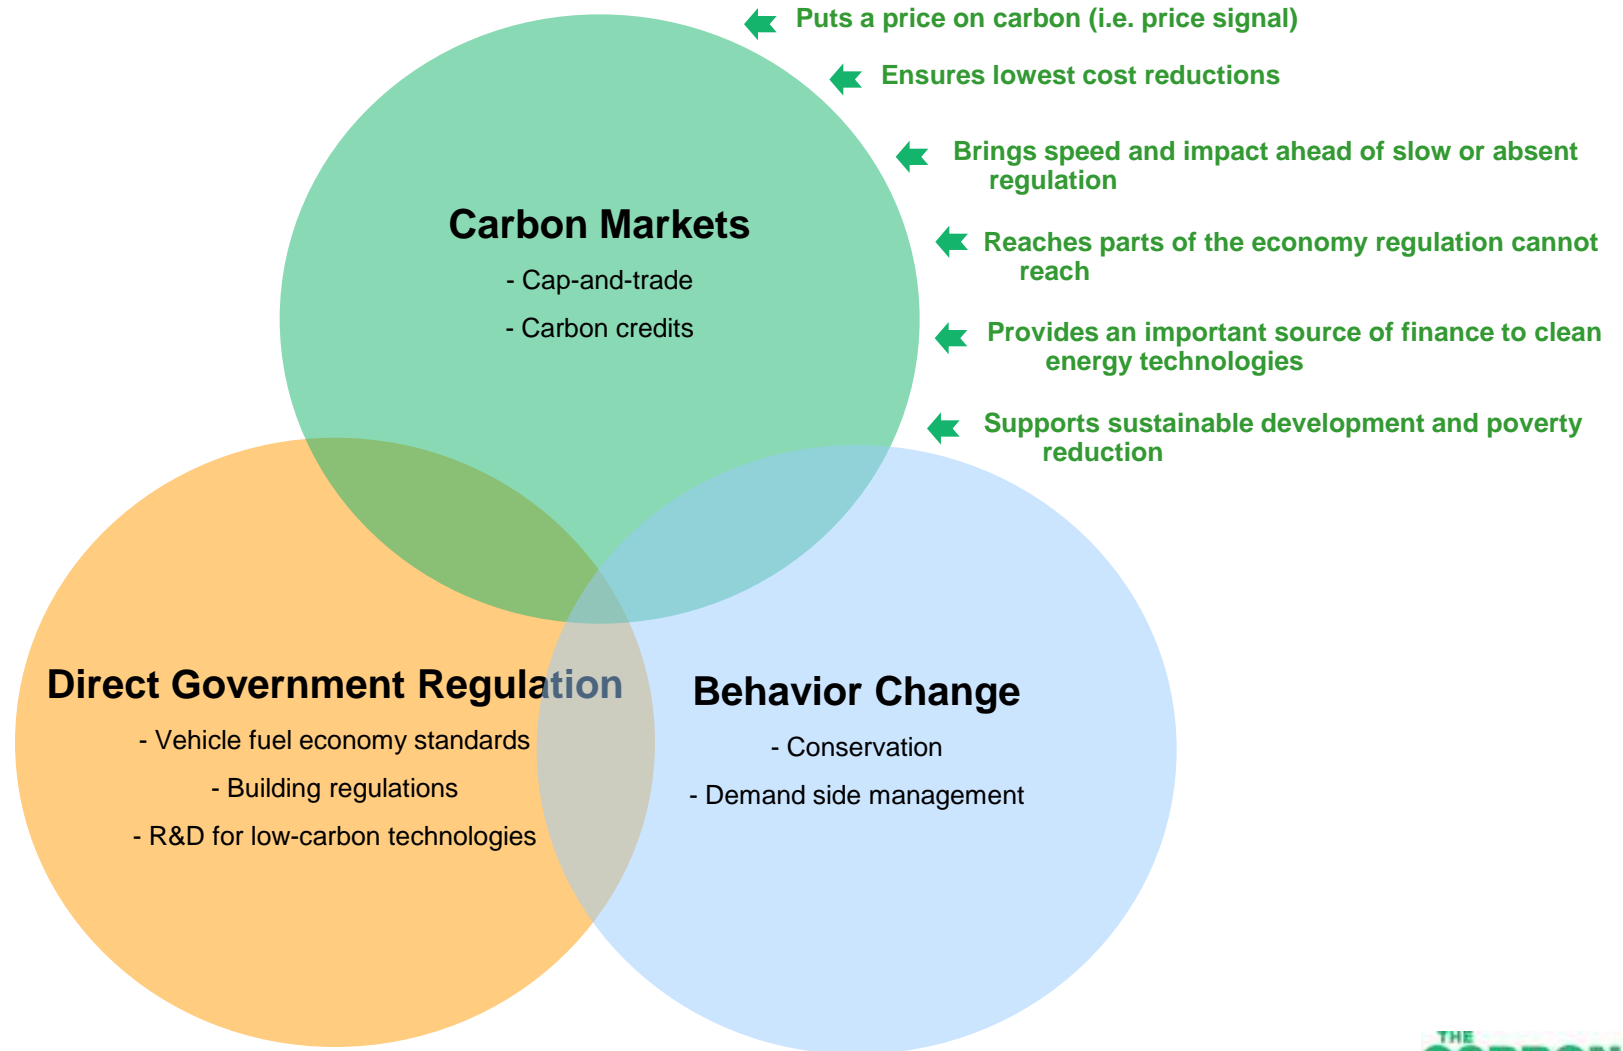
Puts a price on carbon (i.e. price signal)

Ensures lowest cost reductions

Brings speed and impact ahead of slow or absent regulation

Reaches parts of the economy regulation cannot reach

Provides an important source of finance to clean energy technologies

Supports sustainable development and poverty reduction

Carbon Markets

- Cap-and-trade

- Carbon credits

Direct Government Regulation

- Vehicle fuel economy standards

- Building regulations

- R&D for low-carbon technologies

Behavior Change

- Conservation

- Demand side management

THE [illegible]